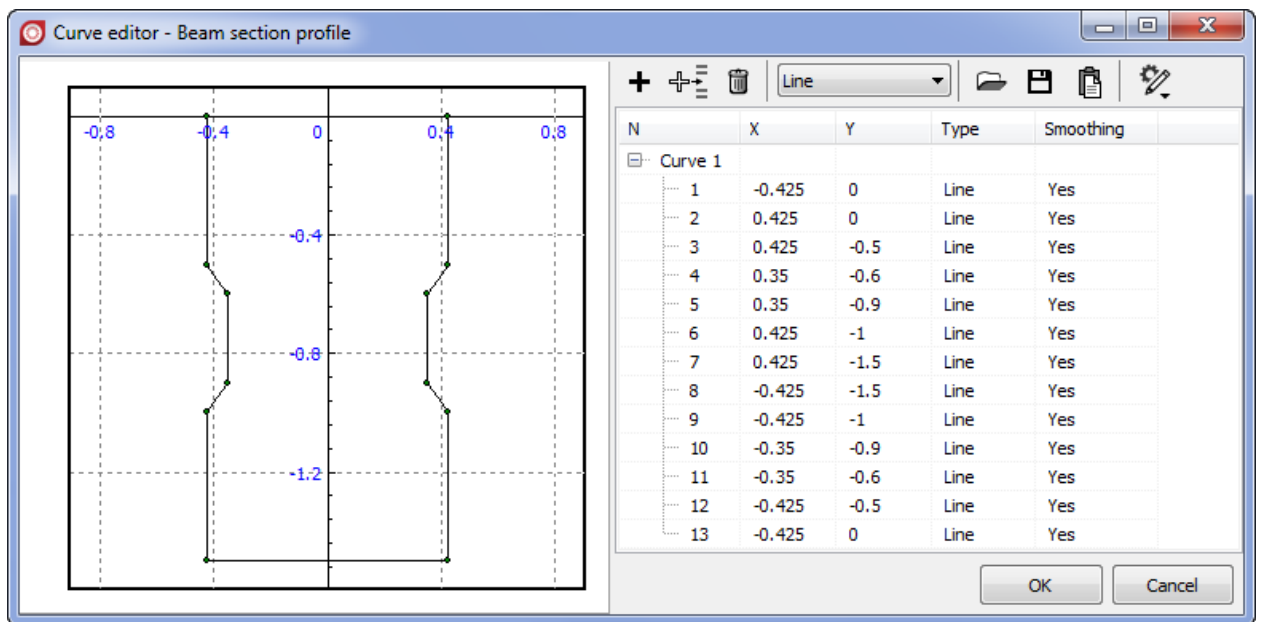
Curve editor - Beam section profile

-0,8 -0,4 0 0,4 0,8
-0,4
-0,8
-1,2

Line

| N | X | Y | Type | Smoothing |
|---|---|---|---|---|
| Curve 1 | | | | |
| 1 | -0.425 | 0 | Line | Yes |
| 2 | 0.425 | 0 | Line | Yes |
| 3 | 0.425 | -0.5 | Line | Yes |
| 4 | 0.35 | -0.6 | Line | Yes |
| 5 | 0.35 | -0.9 | Line | Yes |
| 6 | 0.425 | -1 | Line | Yes |
| 7 | 0.425 | -1.5 | Line | Yes |
| 8 | -0.425 | -1.5 | Line | Yes |
| 9 | -0.425 | -1 | Line | Yes |
| 10 | -0.35 | -0.9 | Line | Yes |
| 11 | -0.35 | -0.6 | Line | Yes |
| 12 | -0.425 | -0.5 | Line | Yes |
| 13 | -0.425 | 0 | Line | Yes |

OK
Cancel